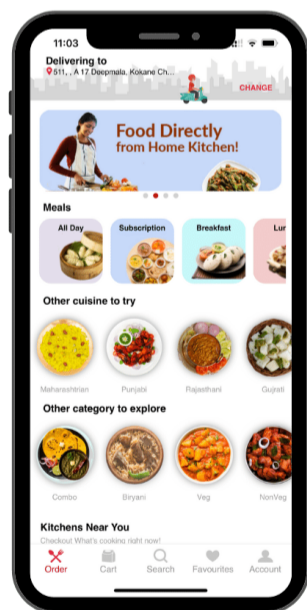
11:03

Delivering to
511, , A 17 Deepmala, Kokane Ch...

CHANGE

Food Directly
from Home Kitchen!

Meals

All Day

Subscription

Breakfast

Lu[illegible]

Other cuisine to try

Maharashtrian

Punjabi

Rajasthani

Gujrati

Other category to explore

Combo

Biryani

Veg

NonVeg

Kitchens Near You
Checkout What's cooking right now!

Order

Cart

Search

Favourites

Account